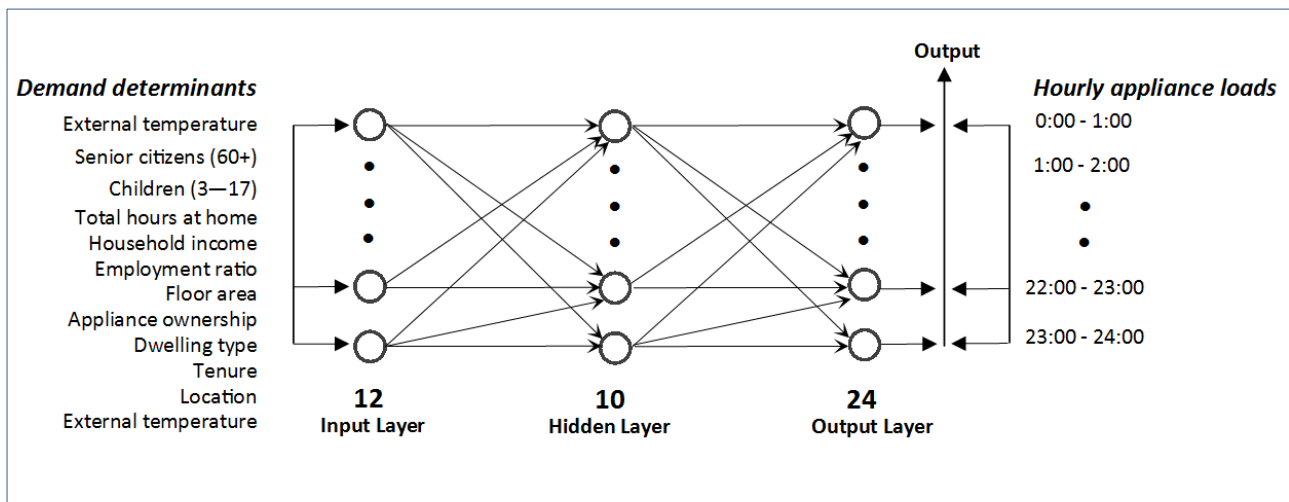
Demand determinants

External temperature
Senior citizens (60+)
Children (3—17)
Total hours at home
Household income
Employment ratio
Floor area
Appliance ownership
Dwelling type
Tenure
Location
External temperature

12
Input Layer

10
Hidden Layer

24
Output Layer

Output

Hourly appliance loads

0:00 - 1:00
1:00 - 2:00
22:00 - 23:00
23:00 - 24:00